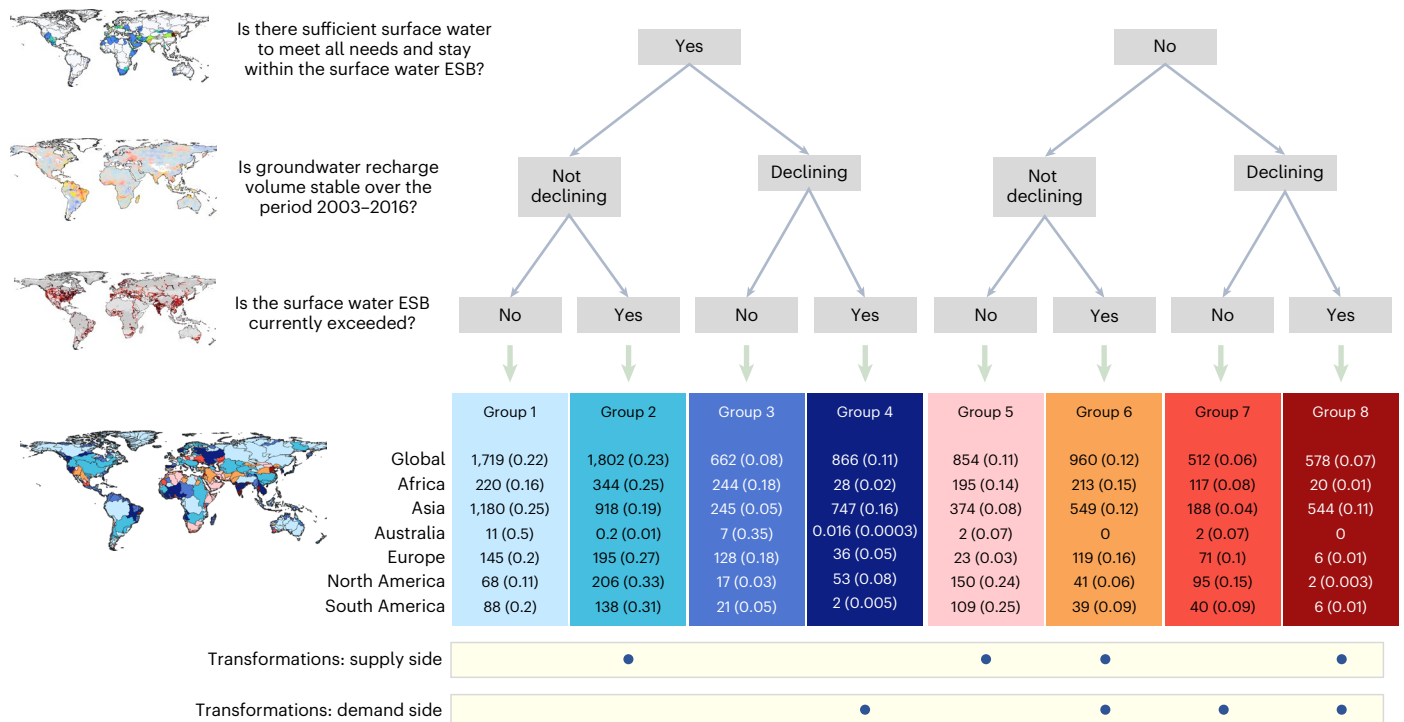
Is there sufficient surface water to meet all needs and stay within the surface water ESB?

Is groundwater recharge volume stable over the period 2003–2016?

Is the surface water ESB currently exceeded?

Yes

No

Not declining

Declining

Not declining

Declining

No

Yes

No

Yes

No

Yes

No

Yes

| | Group 1 | Group 2 | Group 3 | Group 4 | Group 5 | Group 6 | Group 7 | Group 8 |
|---|---|---|---|---|---|---|---|---|
| Global | 1,719 (0.22) | 1,802 (0.23) | 662 (0.08) | 866 (0.11) | 854 (0.11) | 960 (0.12) | 512 (0.06) | 578 (0.07) |
| Africa | 220 (0.16) | 344 (0.25) | 244 (0.18) | 28 (0.02) | 195 (0.14) | 213 (0.15) | 117 (0.08) | 20 (0.01) |
| Asia | 1,180 (0.25) | 918 (0.19) | 245 (0.05) | 747 (0.16) | 374 (0.08) | 549 (0.12) | 188 (0.04) | 544 (0.11) |
| Australia | 11 (0.5) | 0.2 (0.01) | 7 (0.35) | 0.016 (0.0003) | 2 (0.07) | 0 | 2 (0.07) | 0 |
| Europe | 145 (0.2) | 195 (0.27) | 128 (0.18) | 36 (0.05) | 23 (0.03) | 119 (0.16) | 71 (0.1) | 6 (0.01) |
| North America | 68 (0.11) | 206 (0.33) | 17 (0.03) | 53 (0.08) | 150 (0.24) | 41 (0.06) | 95 (0.15) | 2 (0.003) |
| South America | 88 (0.2) | 138 (0.31) | 21 (0.05) | 2 (0.005) | 109 (0.25) | 39 (0.09) | 40 (0.09) | 6 (0.01) |

Transformations: supply side

Transformations: demand side